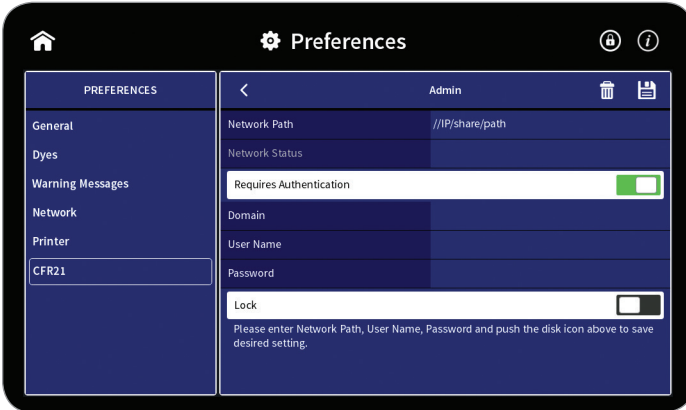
Preferences

PREFERENCES

General
Dyes
Warning Messages
Network
Printer
CFR21

Admin

| | |
|---|---|
| Network Path | //IP/share/path |
| Network Status | |
| Requires Authentication | |
| Domain | |
| User Name | |
| Password | |
| Lock | |

Please enter Network Path, User Name, Password and push the disk icon above to save desired setting.